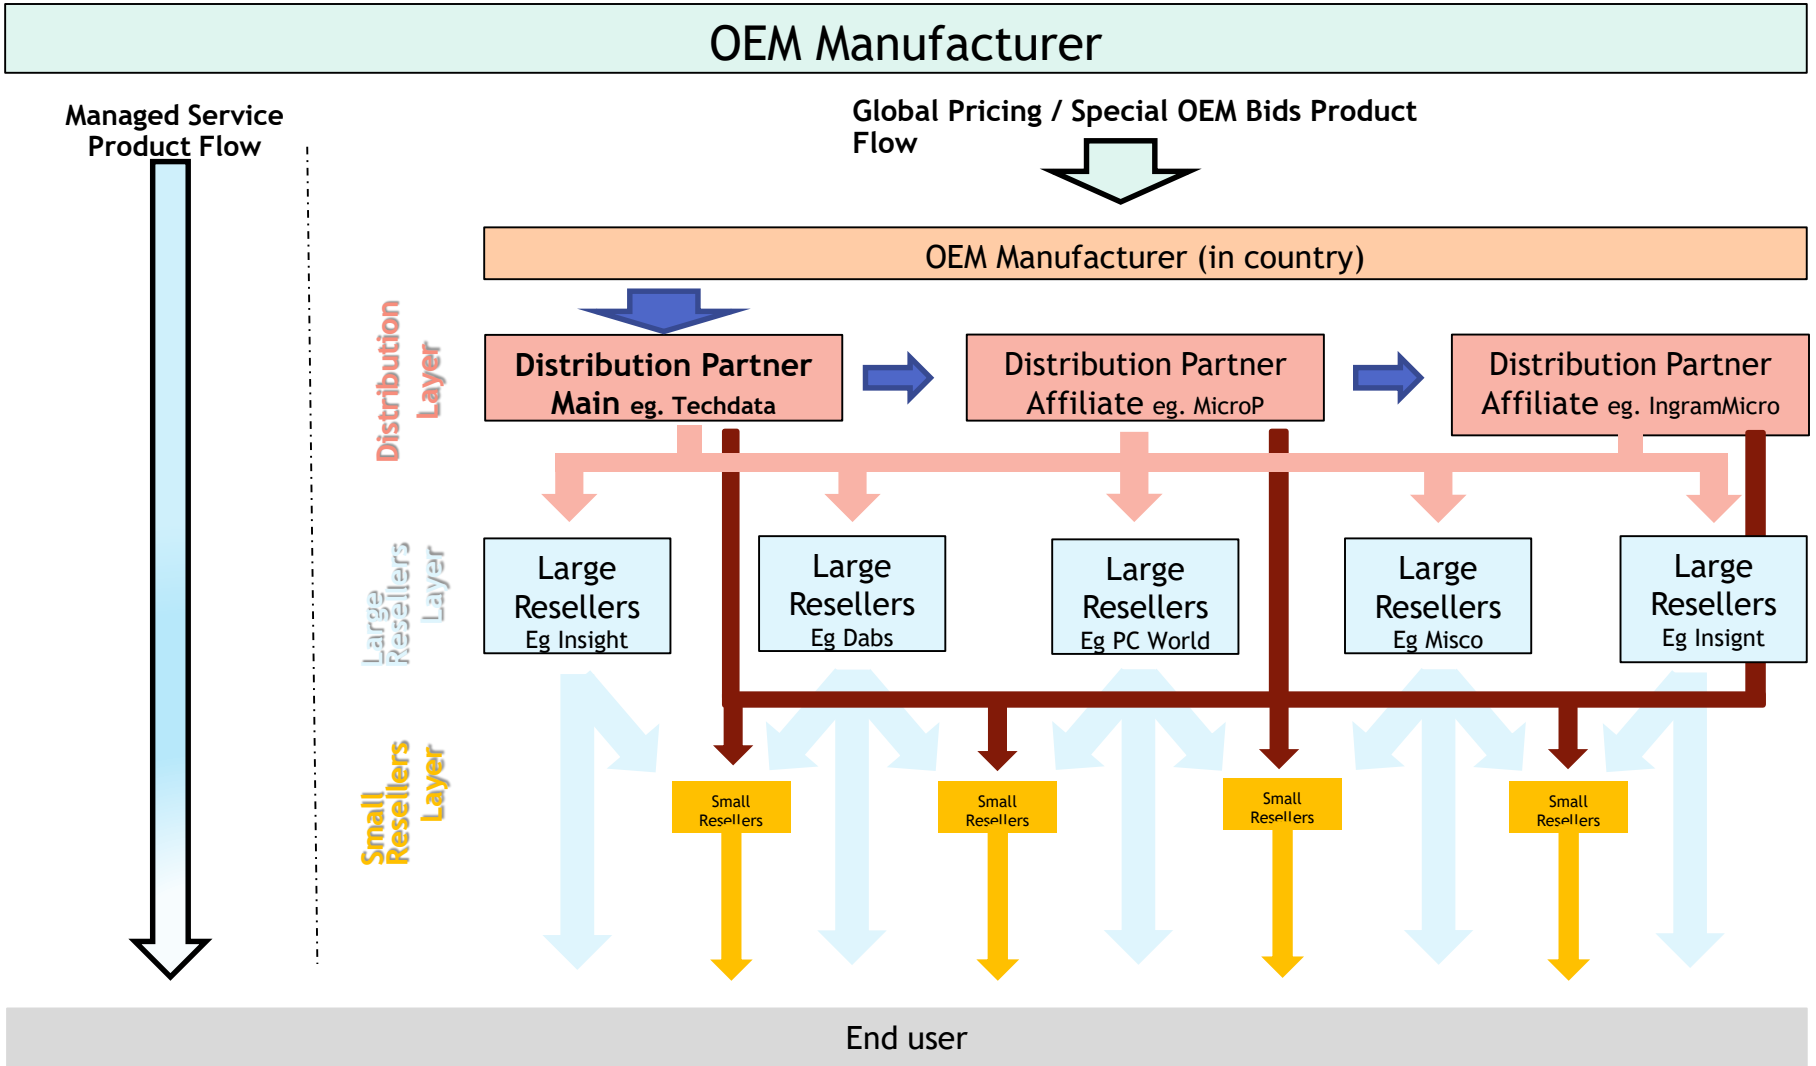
OEM Manufacturer

Managed Service Product Flow

Global Pricing / Special OEM Bids Product Flow

OEM Manufacturer (in country)

Distribution Layer

Distribution Partner Main eg. Techdata

Distribution Partner Affiliate eg. MicroP

Distribution Partner Affiliate eg. IngramMicro

Large Resellers Layer

Large Resellers Eg Insight

Large Resellers Eg Dabs

Large Resellers Eg PC World

Large Resellers Eg Misco

Large Resellers Eg Insight

Small Resellers Layer

Small Resellers

Small Resellers

Small Resellers

Small Resellers

End user